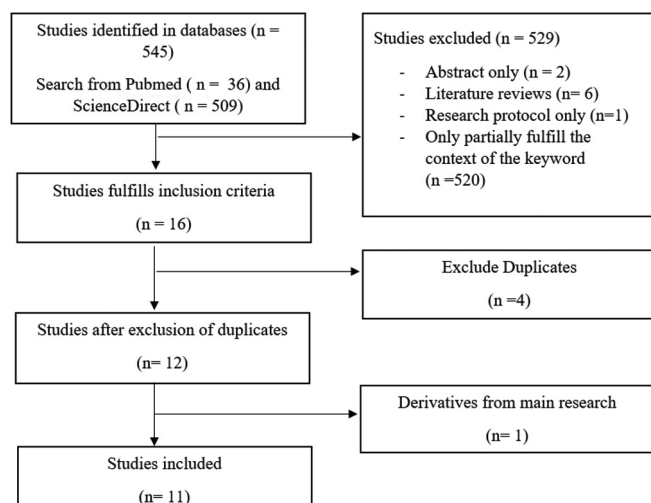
Studies identified in databases (n = 545)

Search from Pubmed ( n = 36) and ScienceDirect ( n = 509)

Studies excluded (n = 529)

- Abstract only (n = 2)
- Literature reviews (n = 6)
- Research protocol only (n=1)
- Only partially fulfill the context of the keyword (n =520)

Studies fulfills inclusion criteria

(n = 16)

Exclude Duplicates

(n =4)

Studies after exclusion of duplicates

(n= 12)

Derivatives from main research

(n= 1)

Studies included

(n= 11)